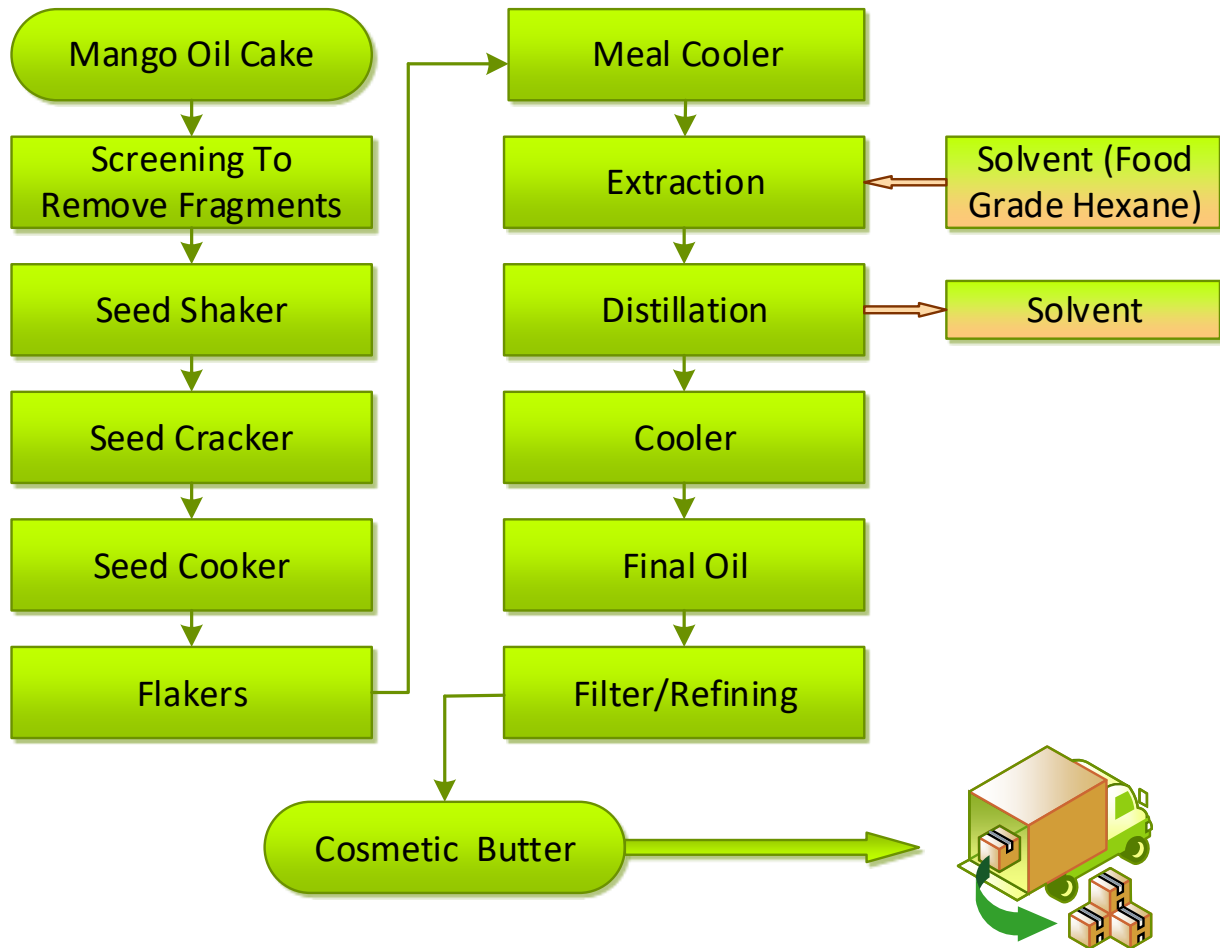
Mango Oil Cake

Screening To Remove Fragments

Seed Shaker

Seed Cracker

Seed Cooker

Flakers

Meal Cooler

Extraction

Solvent (Food Grade Hexane)

Distillation

Solvent

Cooler

Final Oil

Filter/Refining

Cosmetic Butter